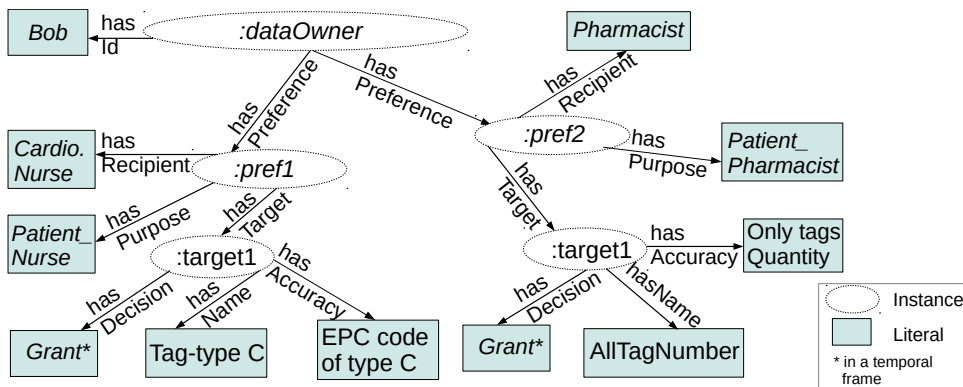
Bob
has Id
:dataOwner
has Preference
has Preference
Pharmacist
has Recipient
Cardio. Nurse
has Recipient
:pref1
:pref2
has Purpose
Patient_ Pharmacist
Patient_ Nurse
has Purpose
has Target
has Target
:target1
has Accuracy
:target1
has Accuracy
Only tags Quantity
has Decision
has Name
has Decision
hasName
Grant*
Tag-type C
EPC code of type C
Grant*
AllTagNumber
Instance
Literal
* in a temporal frame